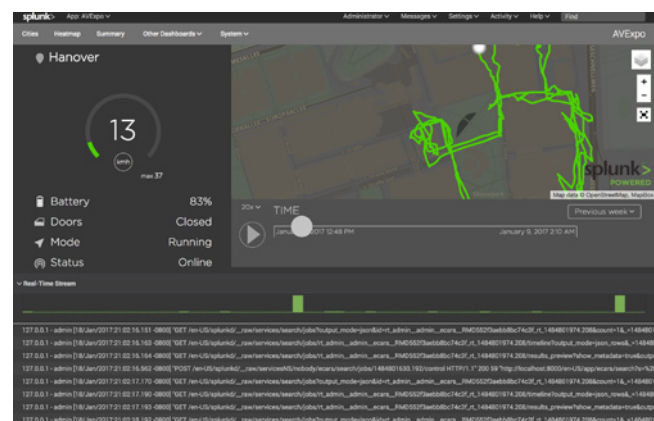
splunk> App: AVExpo

Administrator Messages Settings Activity Help Find

Cities Heatmap Summary Other Dashboards System

AVExpo

Hanover

13

kmh

max 37

Battery 83%

Doors Closed

Mode Running

Status Online

splunk> POWERED

Map data © OpenStreetMap, Mapbox

20x

TIME

January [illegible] 2017 12:48 PM

January 9, 2017 2:10 AM

Previous week

Real-Time Stream

127.0.0.1 - admin [18/Jan/2017:21:02:16.151 -0800] "GET /en-US/splunkd/__raw/services/search/jobs/rt_admin__admin__ecars__RMD5S2f3aebb8bc74c3f_rt_1484801974.208&count=1&_=1484

127.0.0.1 - admin [18/Jan/2017:21:02:16.163 -0800] "GET /en-US/splunkd/__raw/services/search/jobs/rt_admin__admin__ecars__RMD5S2f3aebb8bc74c3f_rt_1484801974.208/timeline?output_mode=json_rows&_=14848

127.0.0.1 - admin [18/Jan/2017:21:02:16.164 -0800] "GET /en-US/splunkd/__raw/services/search/jobs/rt_admin__admin__ecars__RMD5S2f3aebb8bc74c3f_rt_1484801974.208/results_preview?show_metadata=true&outpu

127.0.0.1 - admin [18/Jan/2017:21:02:16.952 -0800] "POST /en-US/splunkd/__raw/servicesNS/nobody/ecars/search/jobs/1484801630.192/control HTTP/1.1" 200 59 "http://localhost:8000/en-US/app/ecars/search?s=%2

127.0.0.1 - admin [18/Jan/2017:21:02:17.170 -0800] "GET /en-US/splunkd/__raw/services/search/jobs/rt_admin__admin__ecars__RMD5S2f3aebb8bc74c3f_rt_1484801974.208&count=1&_=1484

127.0.0.1 - admin [18/Jan/2017:21:02:17.190 -0800] "GET /en-US/splunkd/__raw/services/search/jobs/rt_admin__admin__ecars__RMD5S2f3aebb8bc74c3f_rt_1484801974.208/timeline?output_mode=json_rows&_=14848

127.0.0.1 - admin [18/Jan/2017:21:02:17.193 -0800] "GET /en-US/splunkd/__raw/services/search/jobs/rt_admin__admin__ecars__RMD5S2f3aebb8bc74c3f_rt_1484801974.208/results_preview?show_metadata=true&outpu